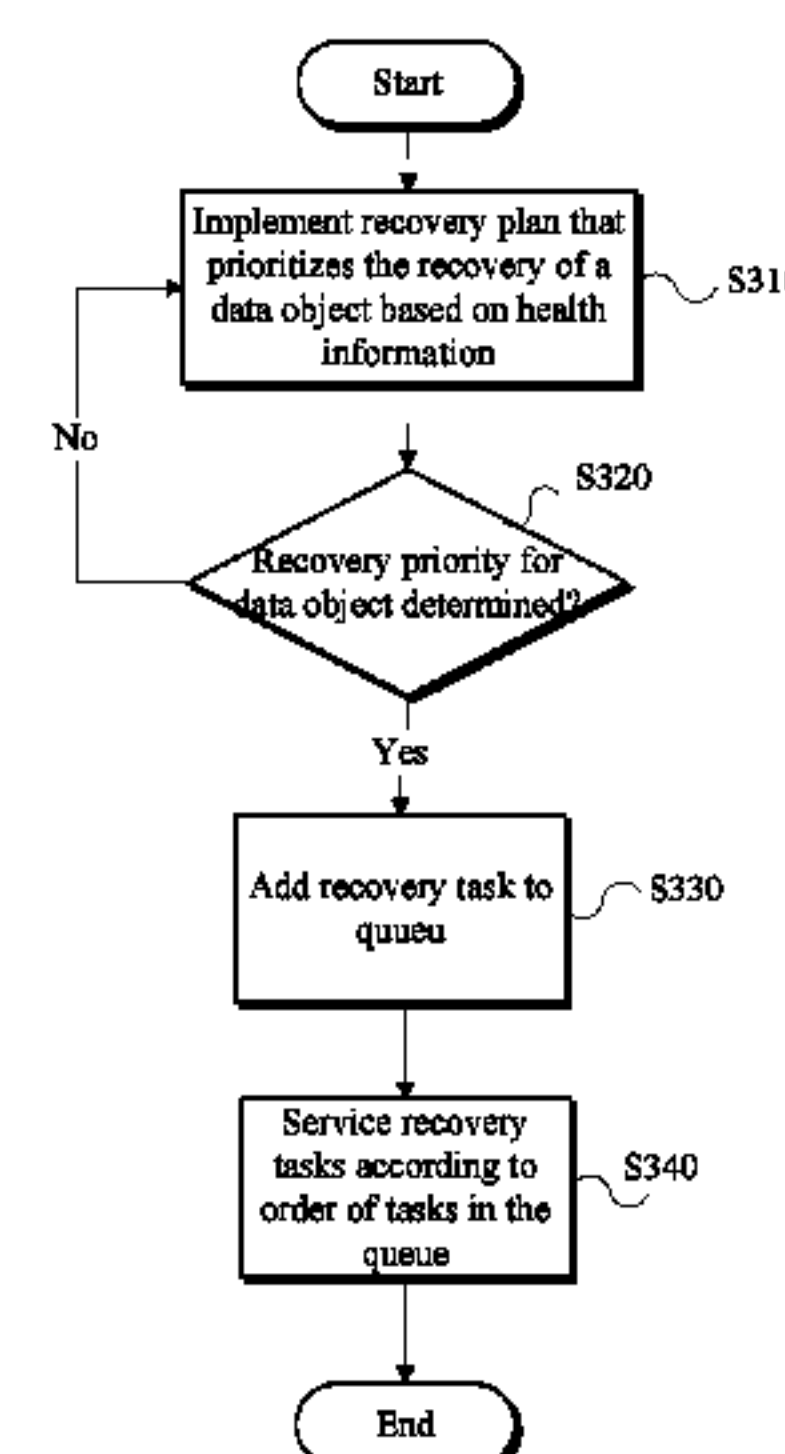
Start

Implement recovery plan that prioritizes the recovery of a data object based on health information

S31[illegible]

No

S320

Recovery priority for data object determined?

Yes

Add recovery task to quueu

S330

Service recovery tasks according to order of tasks in the queue

S340

End